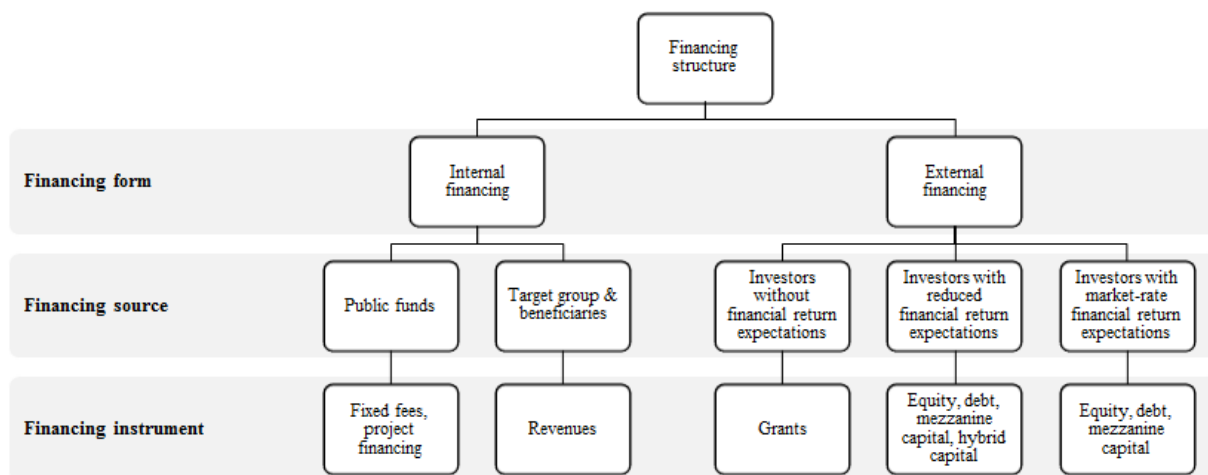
Financing structure

Financing form

Internal financing

External financing

Financing source

Public funds

Target group & beneficiaries

Investors without financial return expectations

Investors with reduced financial return expectations

Investors with market-rate financial return expectations

Financing instrument

Fixed fees, project financing

Revenues

Grants

Equity, debt, mezzanine capital, hybrid capital

Equity, debt, mezzanine capital